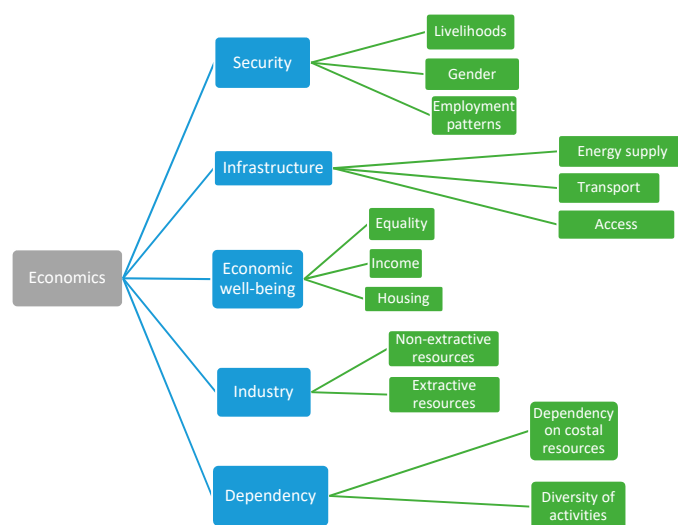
Economics

Security
Livelihoods
Gender
Employment patterns

Infrastructure
Energy supply
Transport
Access

Economic well-being
Equality
Income
Housing

Industry
Non-extractive resources
Extractive resources

Dependency
Dependency on costal resources
Diversity of activities